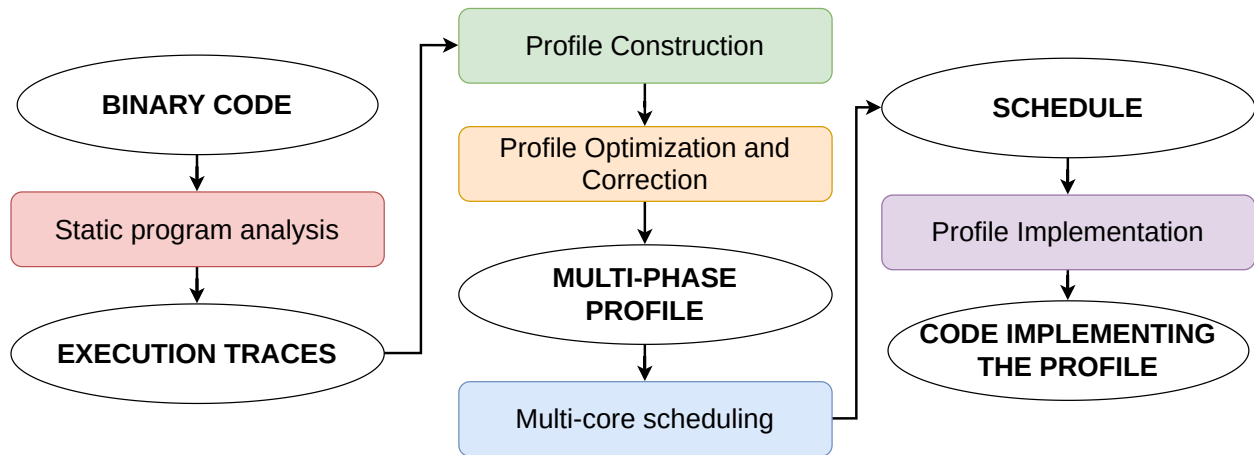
BINARY CODE

Static program analysis

EXECUTION TRACES

Profile Construction

Profile Optimization and Correction

MULTI-PHASE PROFILE

Multi-core scheduling

SCHEDULE

Profile Implementation

CODE IMPLEMENTING THE PROFILE